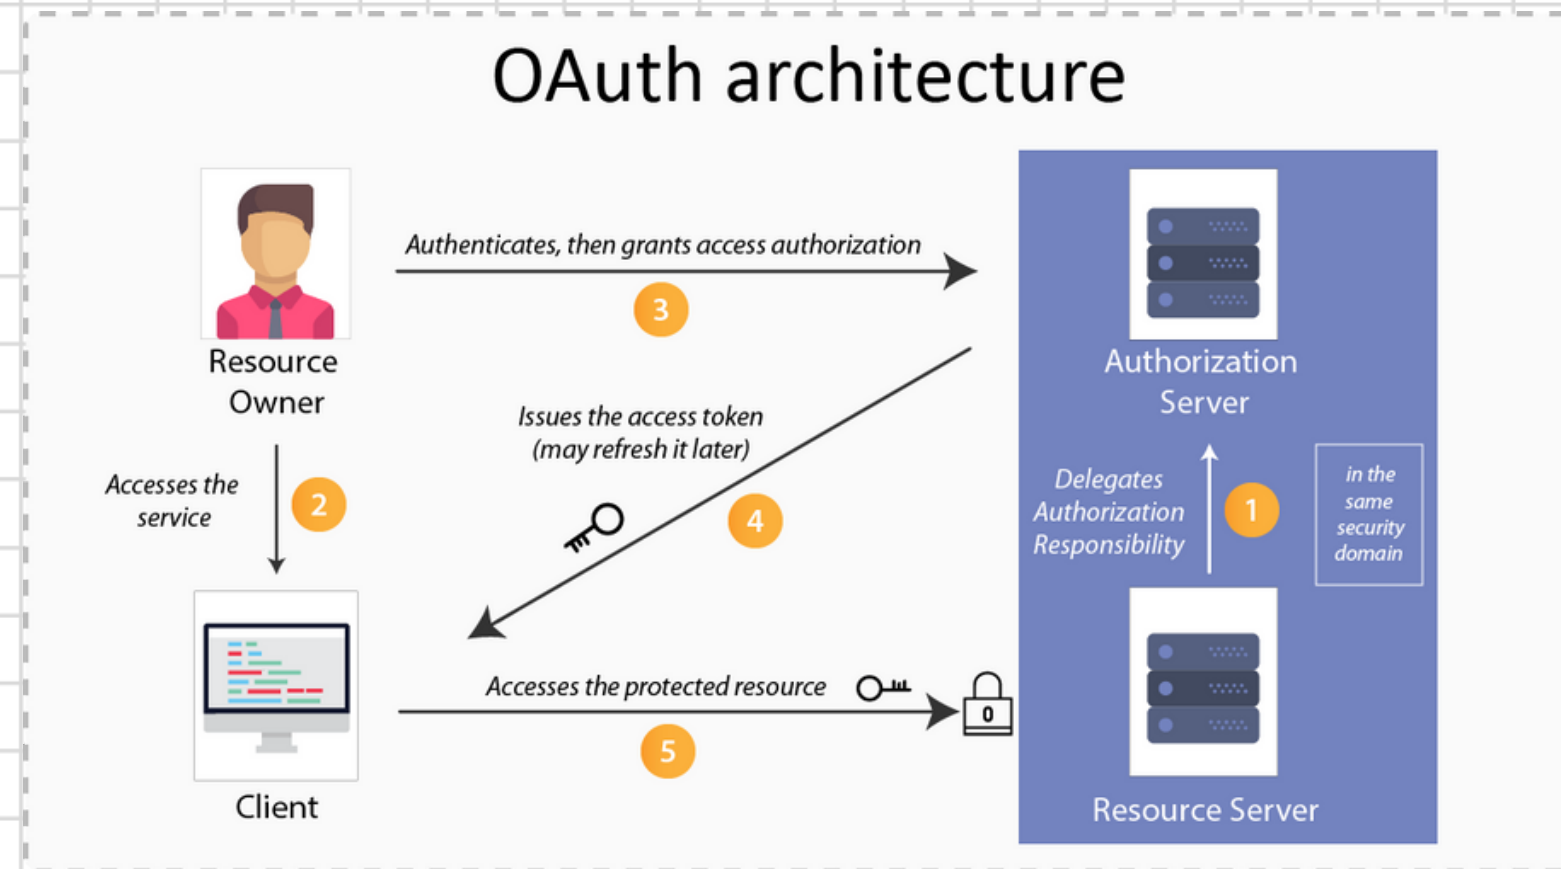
OAuth architecture

Resource Owner

Authenticates, then grants access authorization

3

Authorization Server

Issues the access token (may refresh it later)

4

Accesses the service

2

Delegates Authorization Responsibility

1

in the same security domain

Client

Accesses the protected resource

5

0

Resource Server